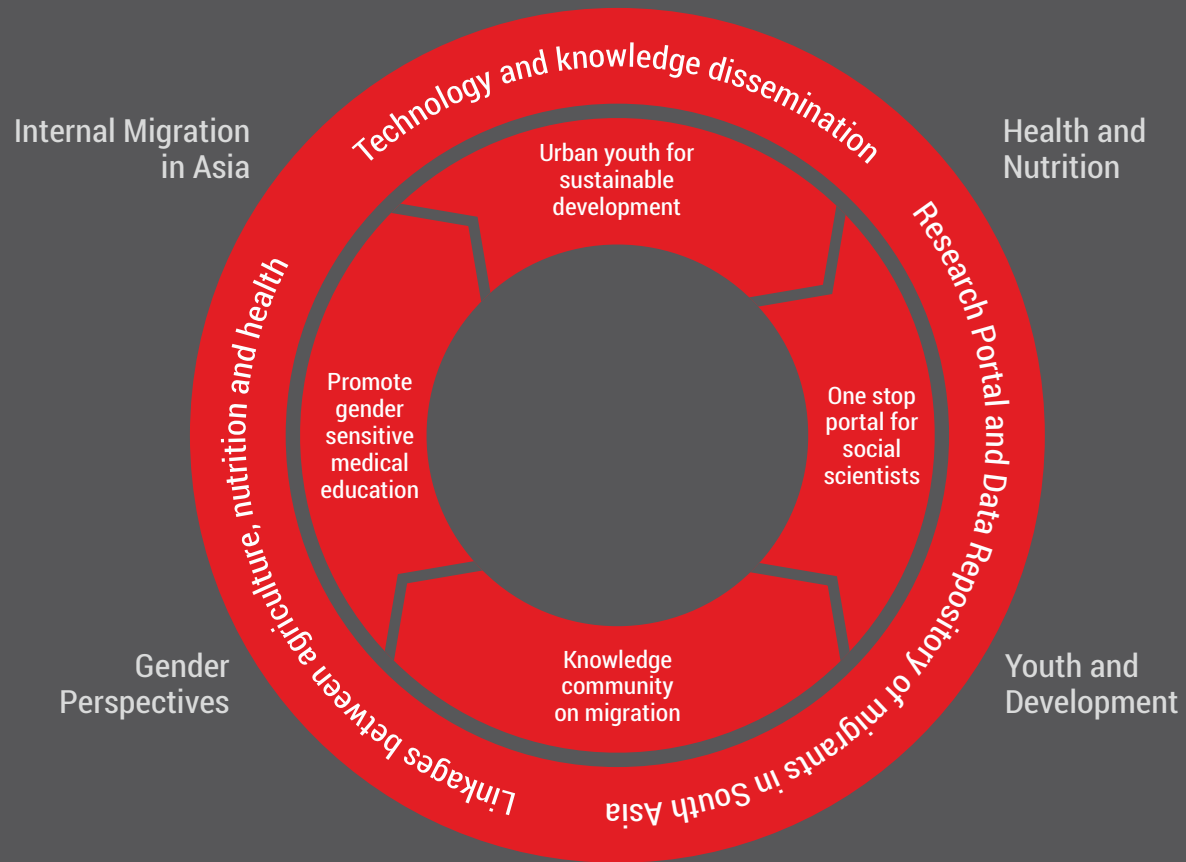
Internal Migration in Asia

Technology and knowledge dissemination

Health and Nutrition

Urban youth for sustainable development

Research Portal and Data Repository of migrants in South Asia

Linkages between agriculture, nutrition and health

Promote gender sensitive medical education

One stop portal for social scientists

Knowledge community on migration

Gender Perspectives

Youth and Development